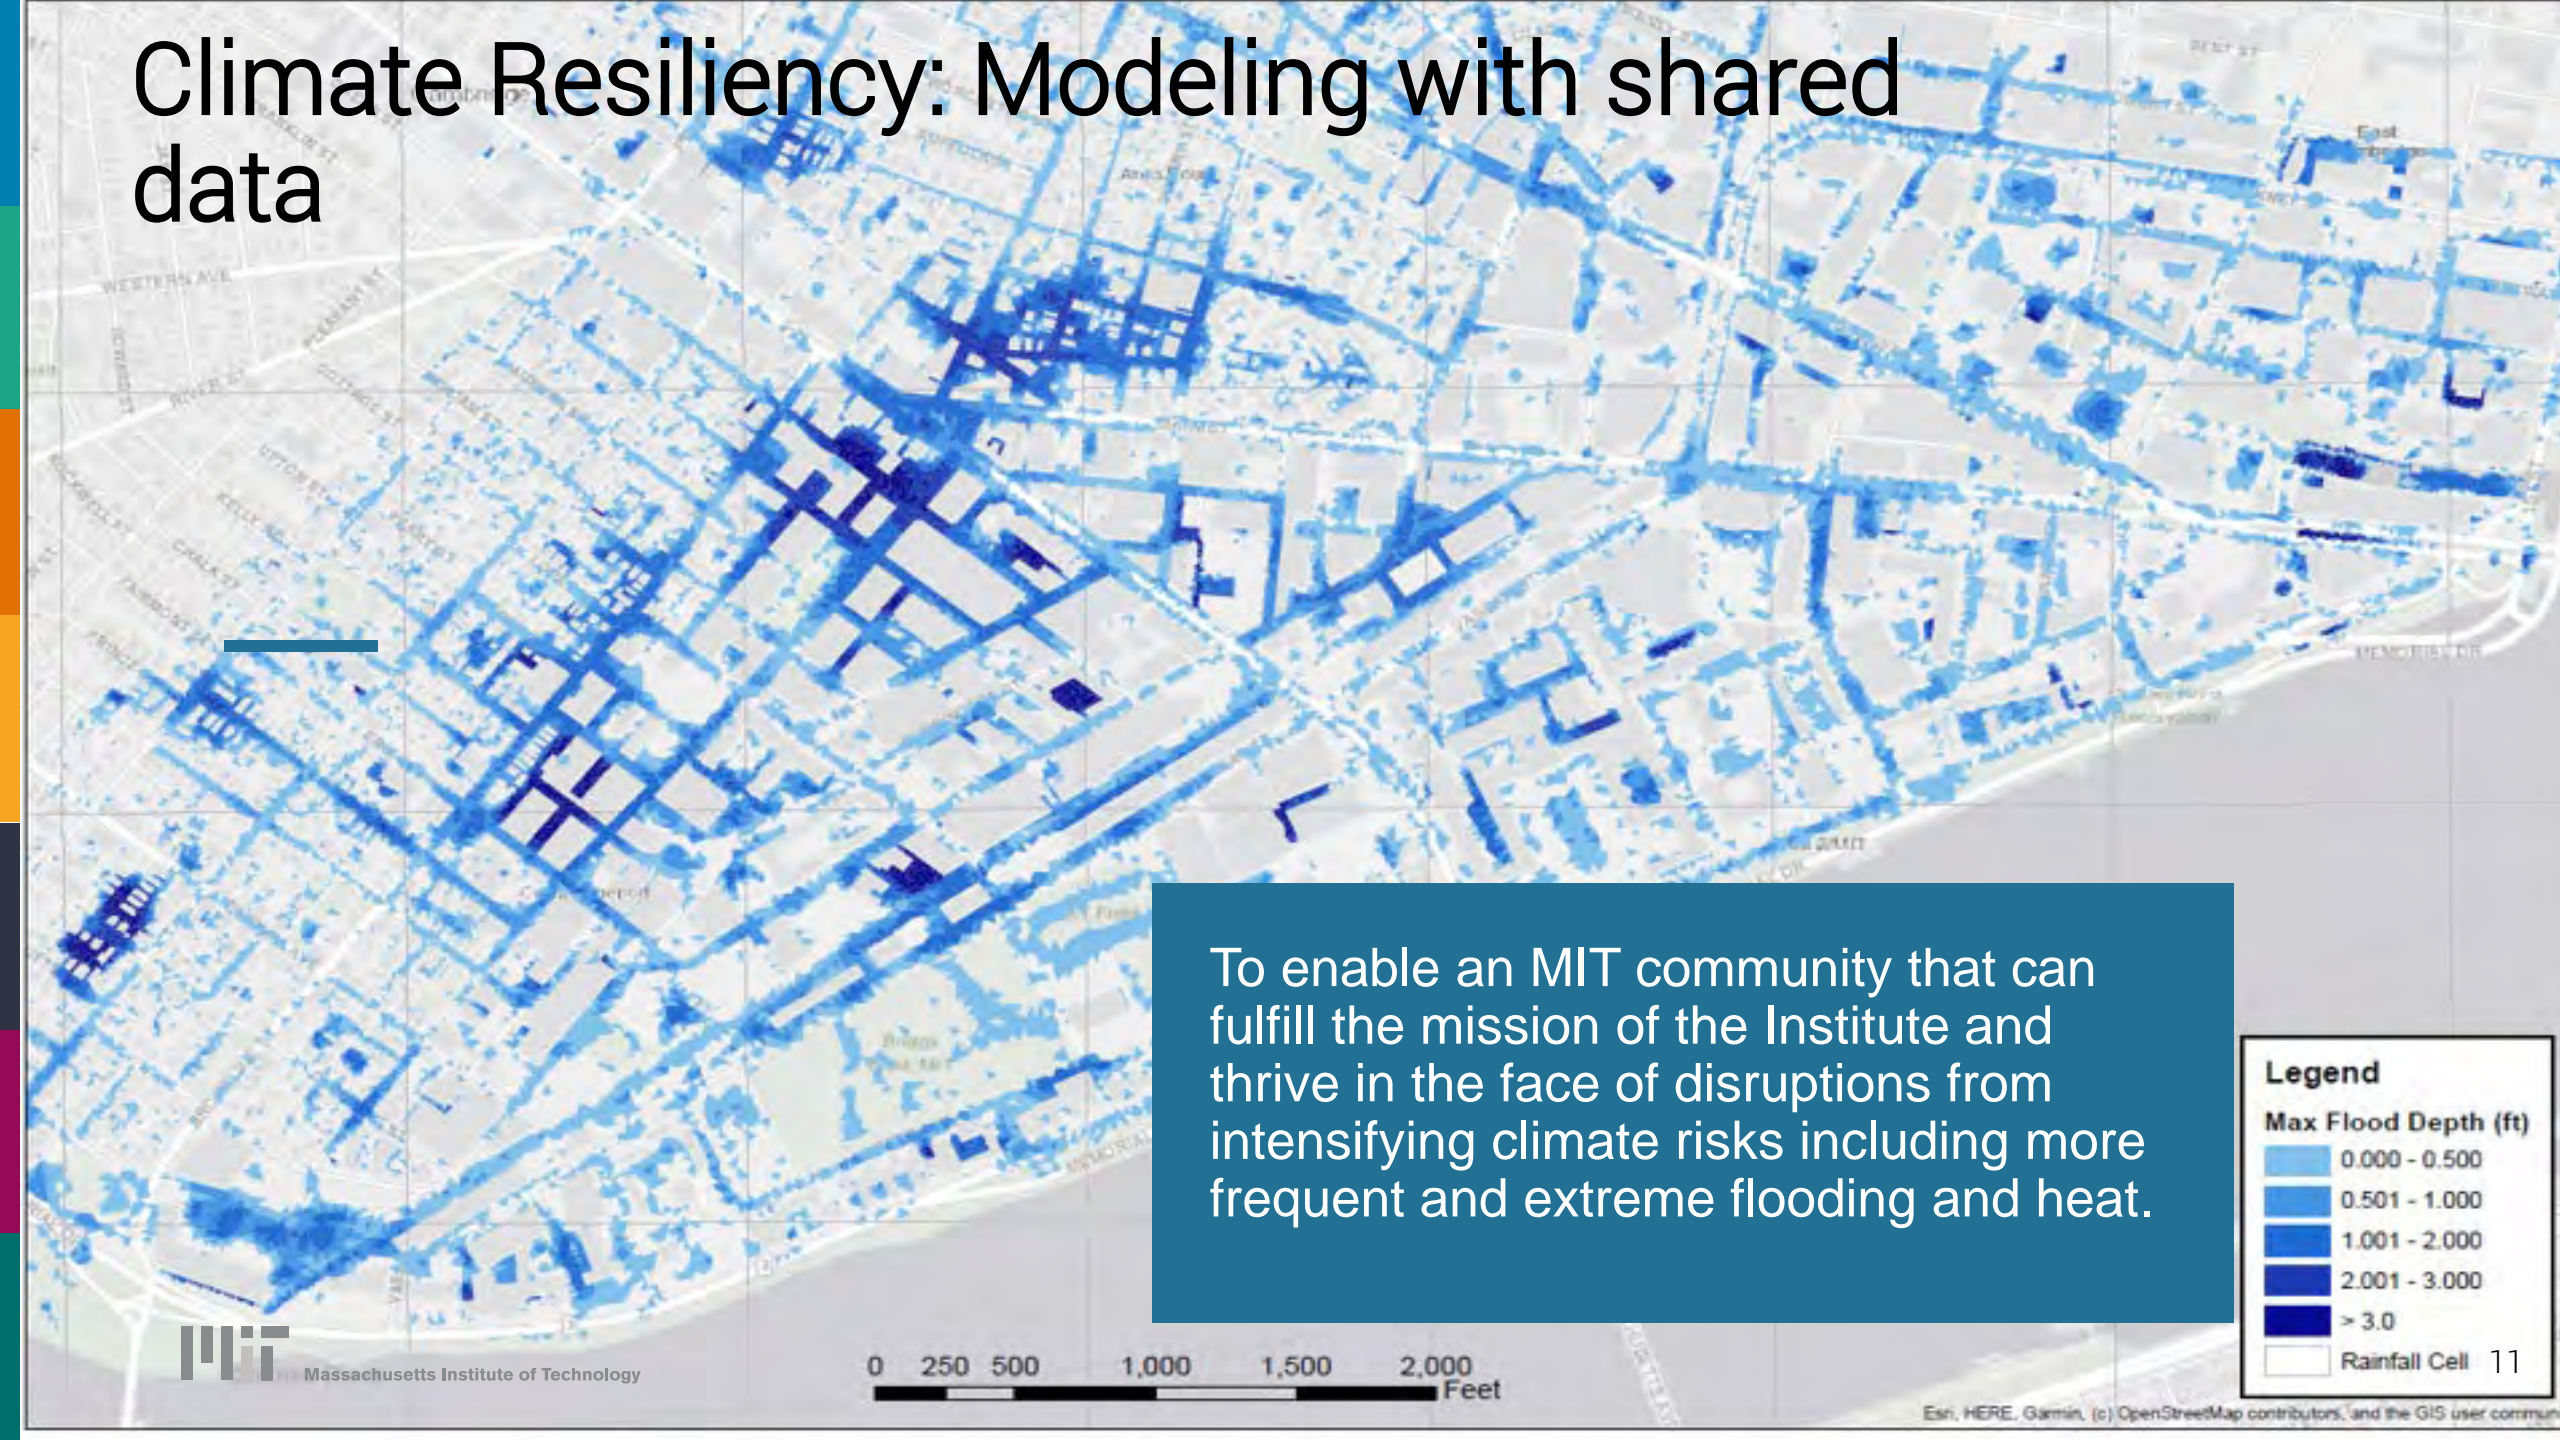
Climate Resiliency: Modeling with shared data

To enable an MIT community that can fulfill the mission of the Institute and thrive in the face of disruptions from intensifying climate risks including more frequent and extreme flooding and heat.

Legend

Max Flood Depth (ft)

0.000 - 0.500

0.501 - 1.000

1.001 - 2.000

2.001 - 3.000

> 3.0

Rainfall Cell

0 250 500 1,000 1,500 2,000 Feet

Massachusetts Institute of Technology

Esri, HERE, Garmin, (c) OpenStreetMap contributors, and the GIS user commun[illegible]

11